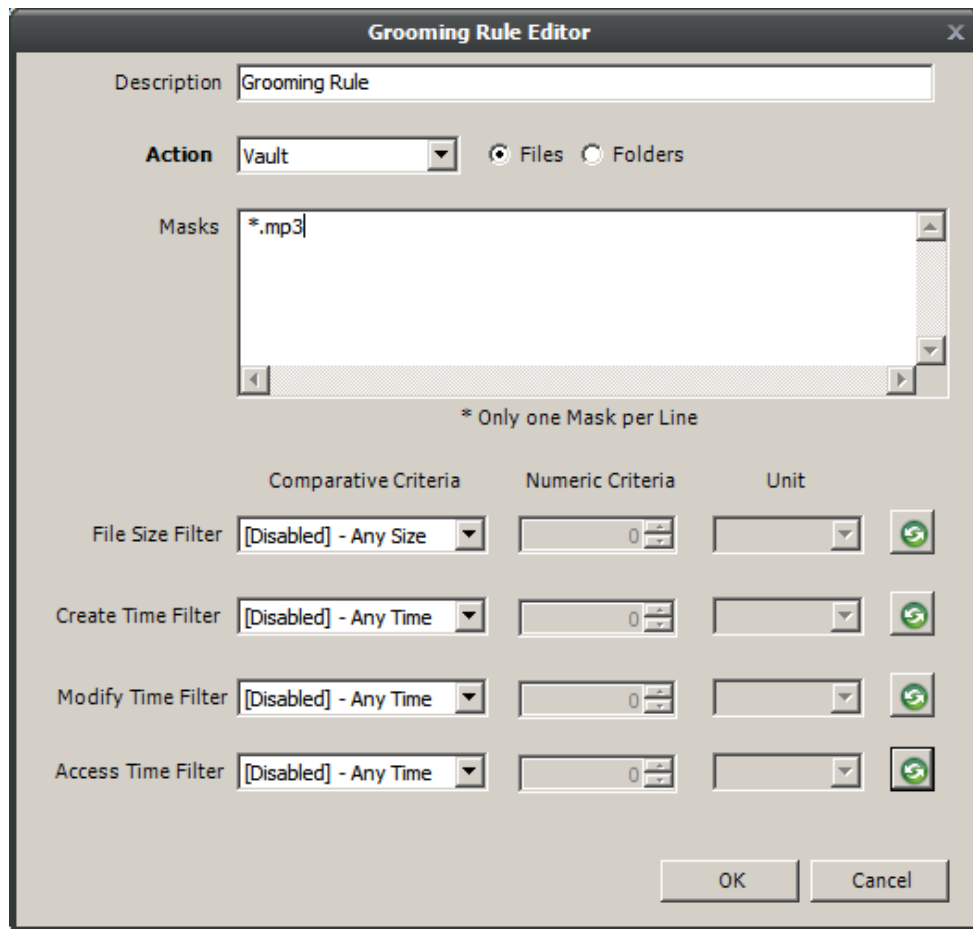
Grooming Rule Editor

Description Grooming Rule

Action Vault Files Folders

Masks *.mp3

* Only one Mask per Line

| | Comparative Criteria | Numeric Criteria | Unit |
|---|---|---|---|
| File Size Filter | [Disabled] - Any Size | 0 | |
| Create Time Filter | [Disabled] - Any Time | 0 | |
| Modify Time Filter | [Disabled] - Any Time | 0 | |
| Access Time Filter | [Disabled] - Any Time | 0 | |

OK Cancel